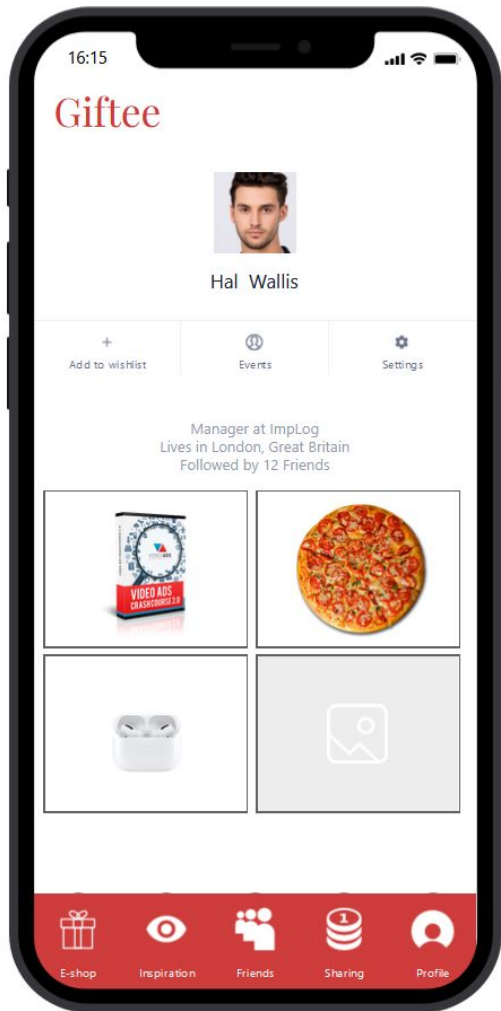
16:15

Giftee

Hal Wallis

+
Add to wishlist

Events

Settings

Manager at ImpLog
Lives in London, Great Britain
Followed by 12 Friends

VIDEO ADS
CRASHCOURSE 2.0

E-shop
Inspiration
Friends
Sharing
Profile